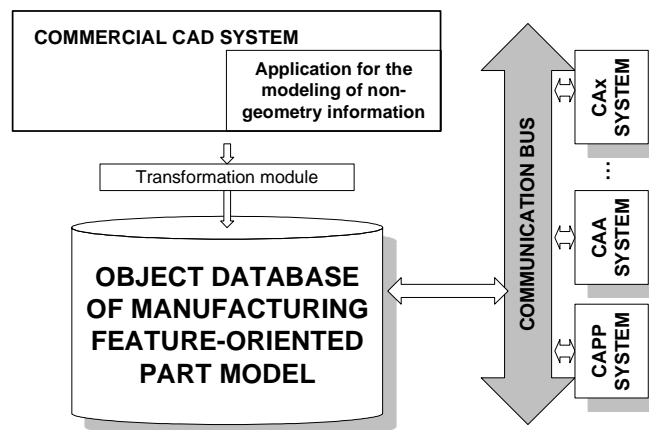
COMMERCIAL CAD SYSTEM

Application for the modeling of non-geometry information

Transformation module

OBJECT DATABASE OF MANUFACTURING FEATURE-ORIENTED PART MODEL

COMMUNICATION BUS

CAx SYSTEM

...

CAA SYSTEM

CAPP SYSTEM